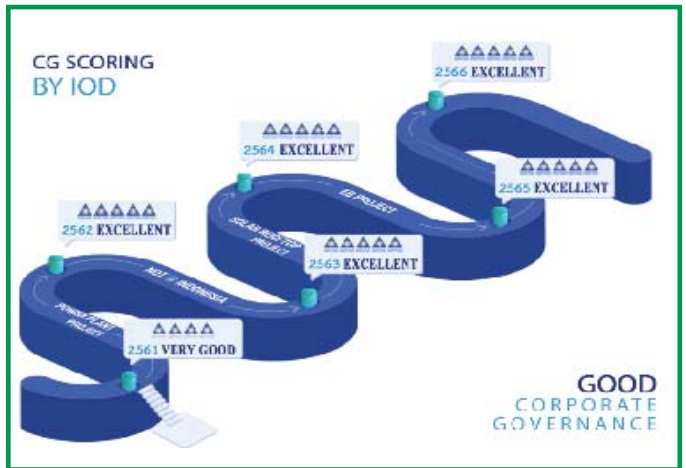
CG SCORING
BY IOD

2566 EXCELLENT

2564 EXCELLENT

2565 EXCELLENT

2562 EXCELLENT

2563 EXCELLENT

2561 VERY GOOD

EG PROJECT

SOLAR ROOFTOP PROJECT

NO.1 in INDONESIA

POWER PLANT PROJECT

GOOD
CORPORATE
GOVERNANCE